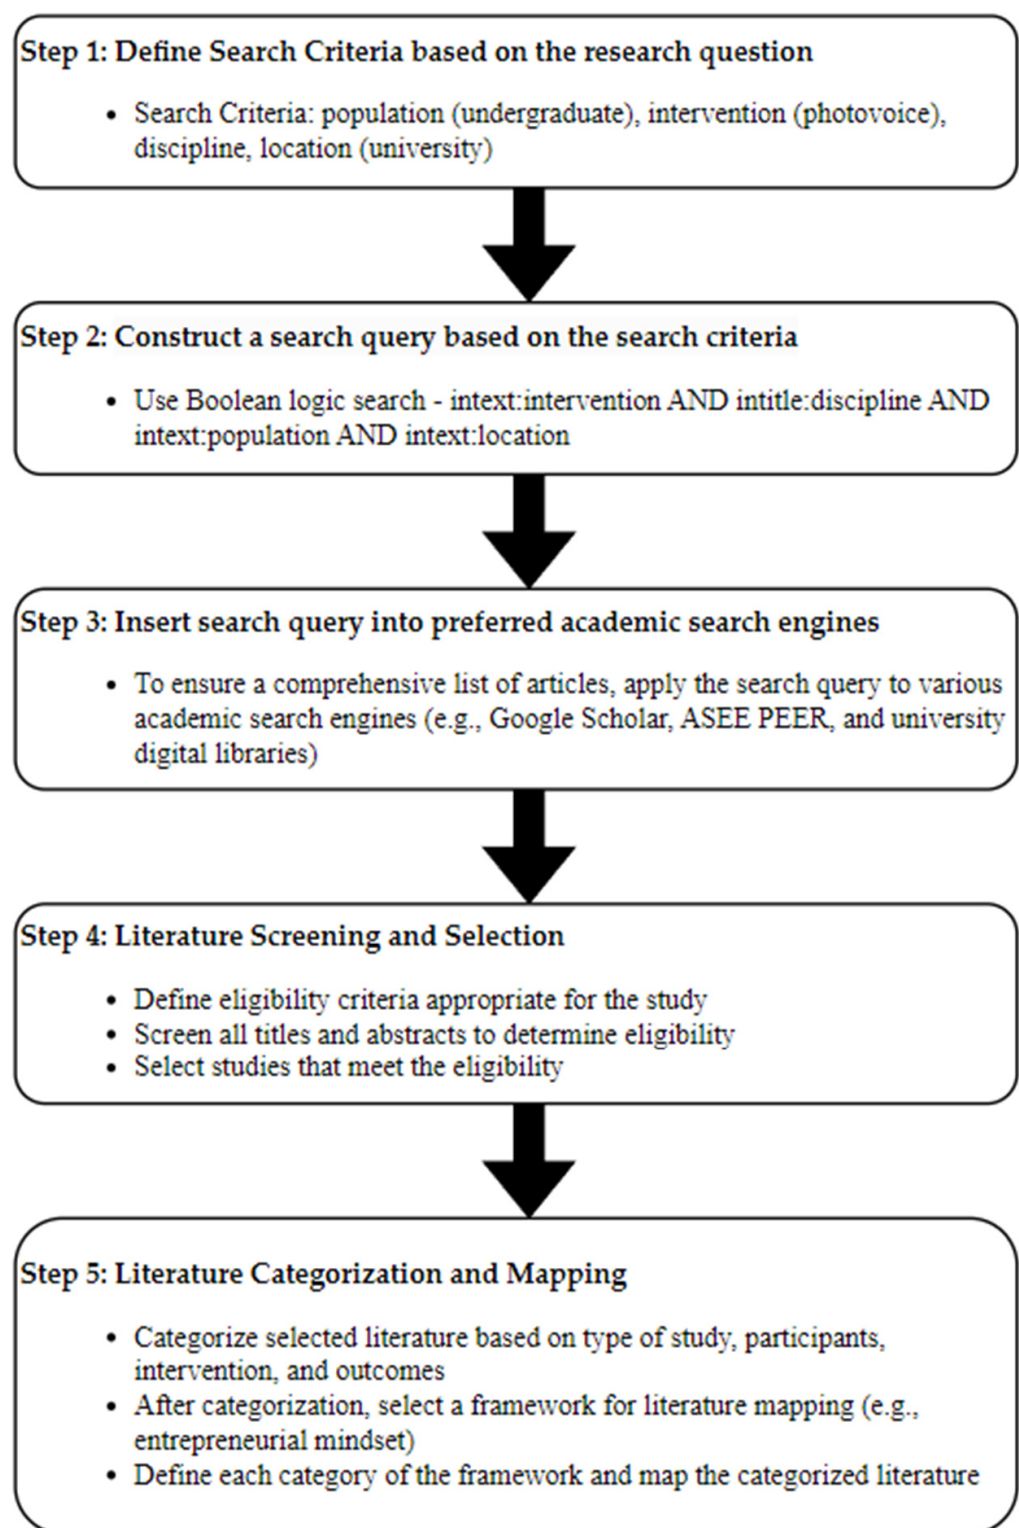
Step 1: Define Search Criteria based on the research question

- Search Criteria: population (undergraduate), intervention (photovoice), discipline, location (university)

Step 2: Construct a search query based on the search criteria

- Use Boolean logic search - intext:intervention AND intitle:discipline AND intext:population AND intext:location

Step 3: Insert search query into preferred academic search engines

- To ensure a comprehensive list of articles, apply the search query to various academic search engines (e.g., Google Scholar, ASEE PEER, and university digital libraries)

Step 4: Literature Screening and Selection

- Define eligibility criteria appropriate for the study
- Screen all titles and abstracts to determine eligibility
- Select studies that meet the eligibility

Step 5: Literature Categorization and Mapping

- Categorize selected literature based on type of study, participants, intervention, and outcomes
- After categorization, select a framework for literature mapping (e.g., entrepreneurial mindset)
- Define each category of the framework and map the categorized literature